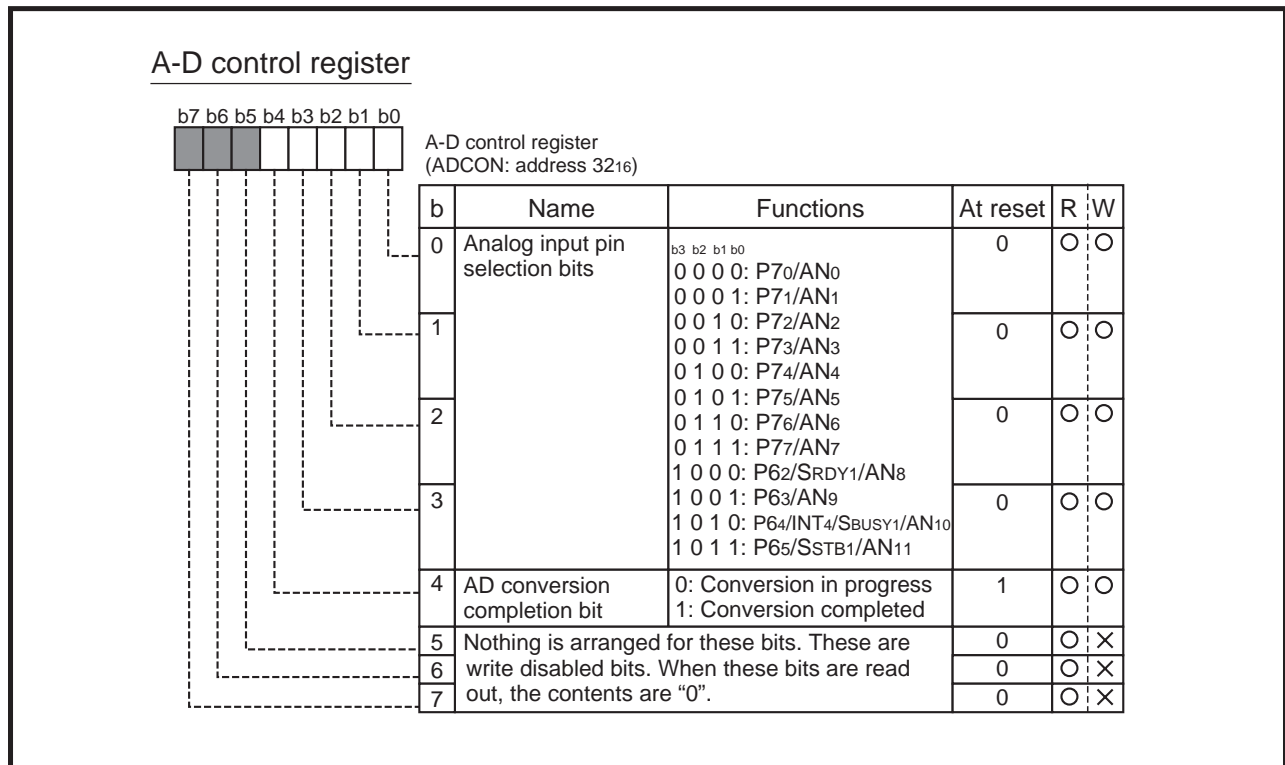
A-D control register

b7 b6 b5 b4 b3 b2 b1 b0

A-D control register
(ADCON: address $32_{16}$)

| b | Name | Functions | At reset | R | W |
|---|---|---|---|---|---|
| 0 | Analog input pin selection bits | b3 b2 b1 b0<br>0 0 0 0: $P7_0/AN_0$<br>0 0 0 1: $P7_1/AN_1$<br>0 0 1 0: $P7_2/AN_2$<br>0 0 1 1: $P7_3/AN_3$<br>0 1 0 0: $P7_4/AN_4$<br>0 1 0 1: $P7_5/AN_5$<br>0 1 1 0: $P7_6/AN_6$<br>0 1 1 1: $P7_7/AN_7$<br>1 0 0 0: $P6_2/S_{RDY1}/AN_8$<br>1 0 0 1: $P6_3/AN_9$<br>1 0 1 0: $P6_4/INT_4/S_{BUSY1}/AN_{10}$<br>1 0 1 1: $P6_5/S_{STB1}/AN_{11}$ | 0 | ○ | ○ |
| 1 | | | 0 | ○ | ○ |
| 2 | | | 0 | ○ | ○ |
| 3 | | | 0 | ○ | ○ |
| 4 | AD conversion completion bit | 0: Conversion in progress<br>1: Conversion completed | 1 | ○ | ○ |
| 5 | Nothing is arranged for these bits. These are write disabled bits. When these bits are read out, the contents are "0". | | 0 | ○ | × |
| 6 | | | 0 | ○ | × |
| 7 | | | 0 | ○ | × |